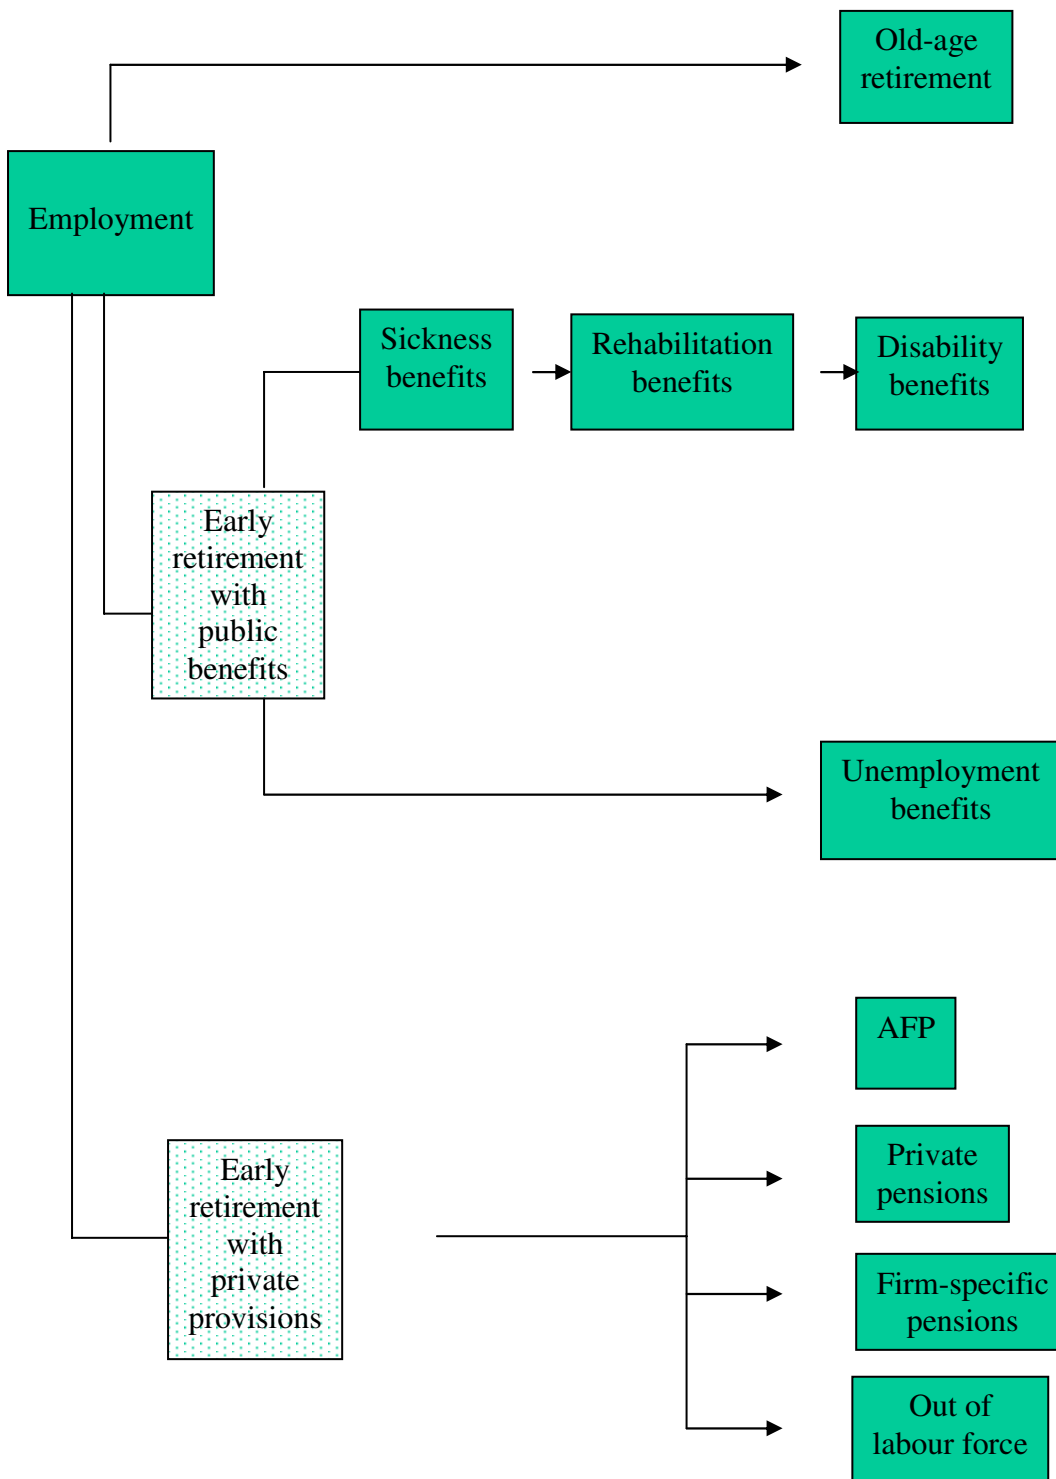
Old-age retirement

Employment

Sickness benefits

Rehabilitation benefits

Disability benefits

Early retirement with public benefits

Unemployment benefits

AFP

Private pensions

Early retirement with private provisions

Firm-specific pensions

Out of labour force